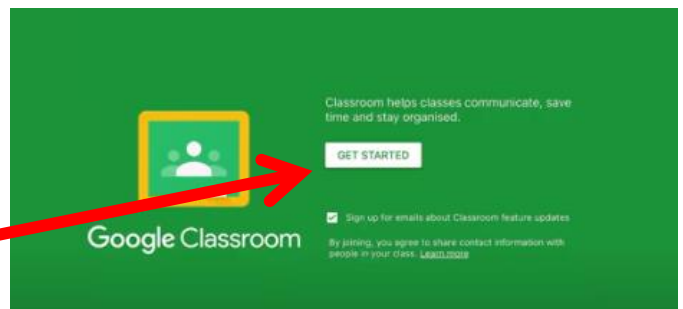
Google Classroom

Classroom helps classes communicate, save time and stay organised.

GET STARTED

Sign up for emails about Classroom feature updates

By joining, you agree to share contact information with people in your class. Learn more